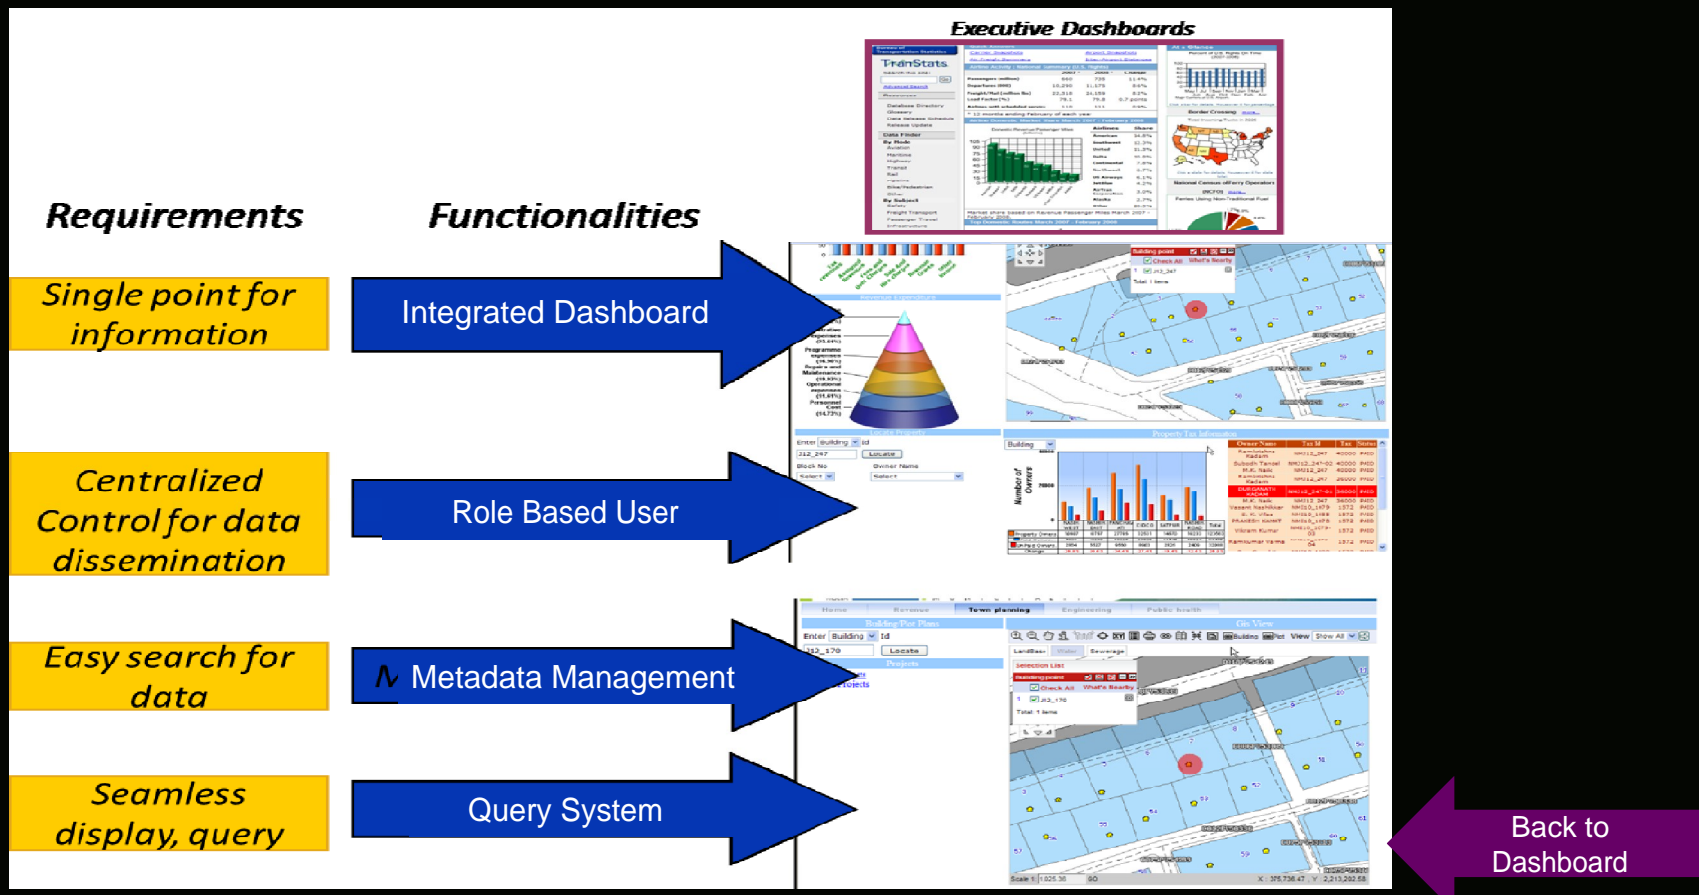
Executive Dashboards

Requirements

Functionalities

Single point for information

Integrated Dashboard

Centralized Control for data dissemination

Role Based User

Easy search for data

Metadata Management

Seamless display, query

Query System

Back to Dashboard

TranStats

Town planning

Locate

Building

Owner Name